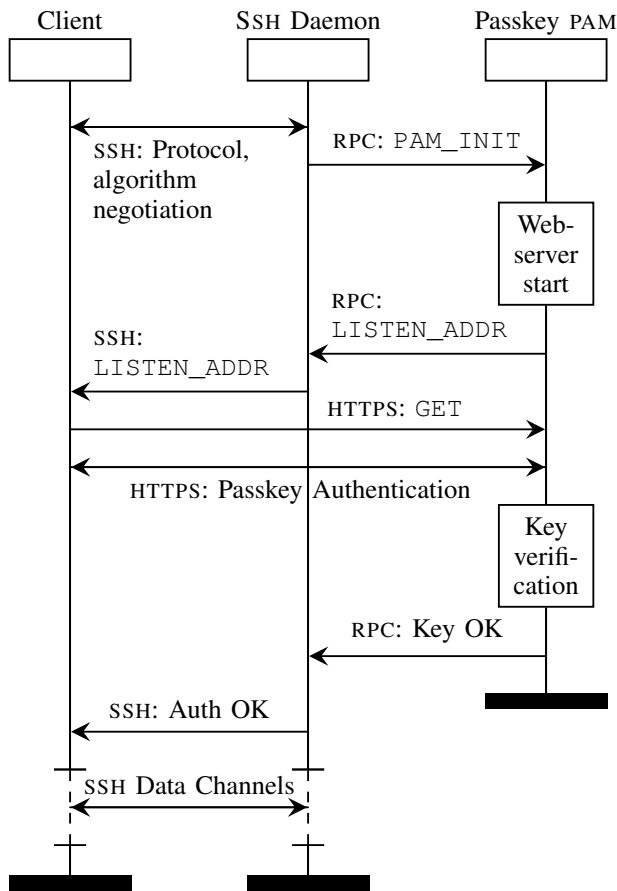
Client

SSH Daemon

Passkey PAM

SSH: Protocol, algorithm negotiation

RPC: PAM_INIT

Web-server start

RPC: LISTEN_ADDR

SSH: LISTEN_ADDR

HTTPS: GET

HTTPS: Passkey Authentication

Key verification

RPC: Key OK

SSH: Auth OK

SSH Data Channels